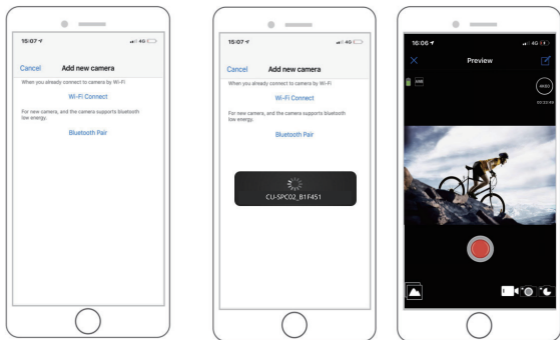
15:07 4G

Cancel Add new camera

When you already connect to camera by Wi-Fi

Wi-Fi Connect

For new camera, and the camera supports bluetooth low energy.

Bluetooth Pair

15:07 4G

Cancel Add new camera

When you already connect to camera by Wi-Fi

Wi-Fi Connect

For new camera, and the camera supports bluetooth low energy.

Bluetooth Pair

CU-SPC02_B1F451

16:06 4G

Preview

4K60

00:00:00